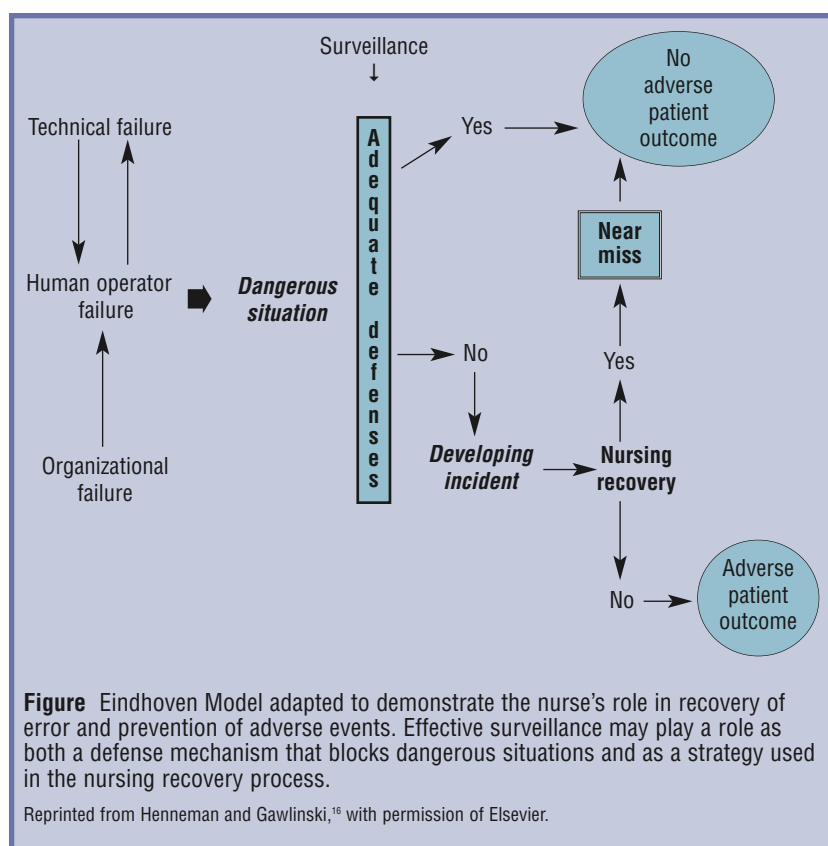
Surveillance

Technical failure

Human operator failure

Organizational failure

*Dangerous situation*

Adequate defenses

Yes

No adverse patient outcome

Near miss

Yes

No

*Developing incident*

Nursing recovery

No

Adverse patient outcome

**Figure** Eindhoven Model adapted to demonstrate the nurse's role in recovery of error and prevention of adverse events. Effective surveillance may play a role as both a defense mechanism that blocks dangerous situations and as a strategy used in the nursing recovery process.

Reprinted from Henneman and Gawlinski,$^{16}$ with permission of Elsevier.